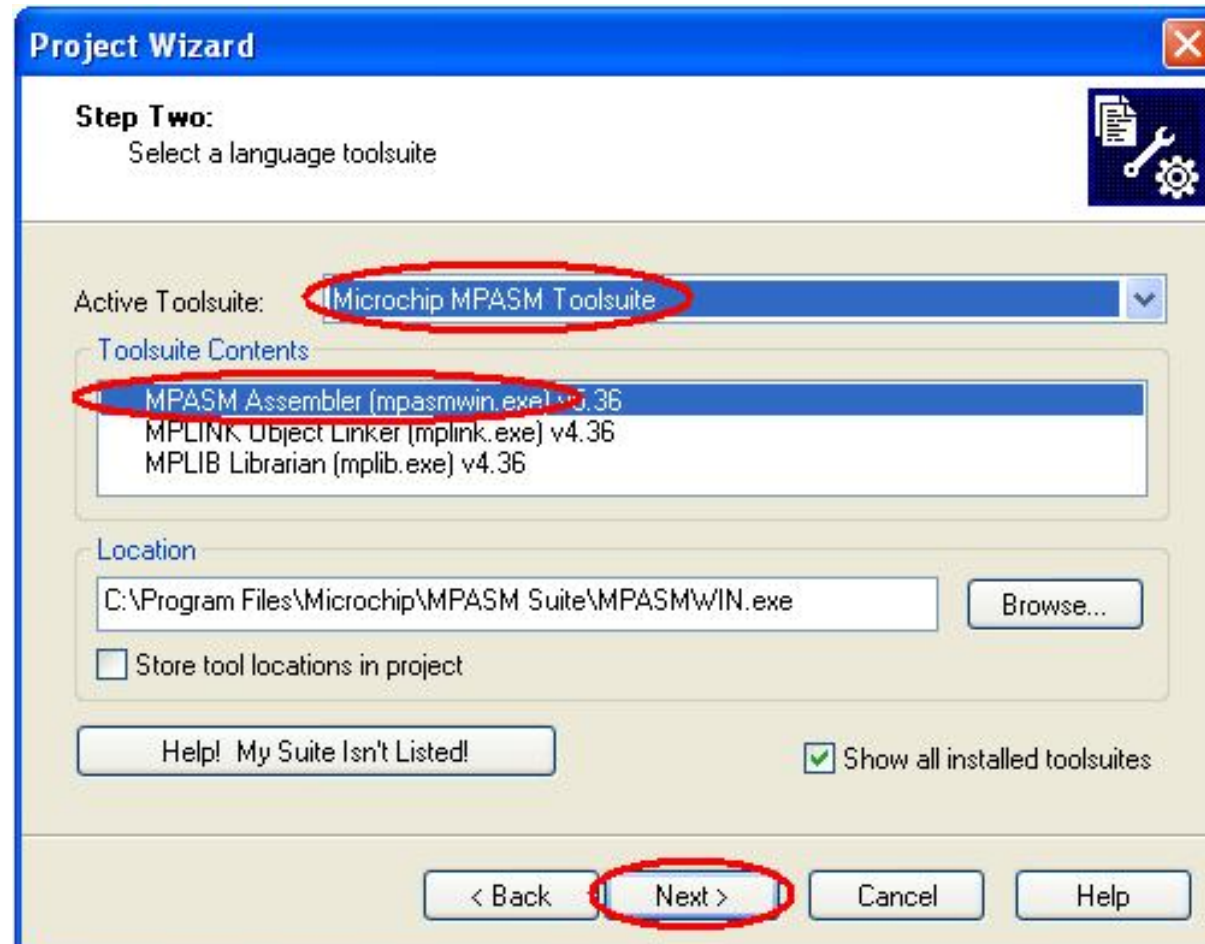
Project Wizard

Step Two:
Select a language toolsuite

Active Toolsuite: Microchip MPASM Toolsuite

Toolsuite Contents

MPASM Assembler (mpasmwin.exe) v5.36
MPLINK Object Linker (mplink.exe) v4.36
MPLIB Librarian (mplib.exe) v4.36

Location

C:\Program Files\Microchip\MPASM Suite\MPASMWIN.exe

Browse...

Store tool locations in project

Help! My Suite Isn't Listed!

Show all installed toolsuites

< Back

Next >

Cancel

Help